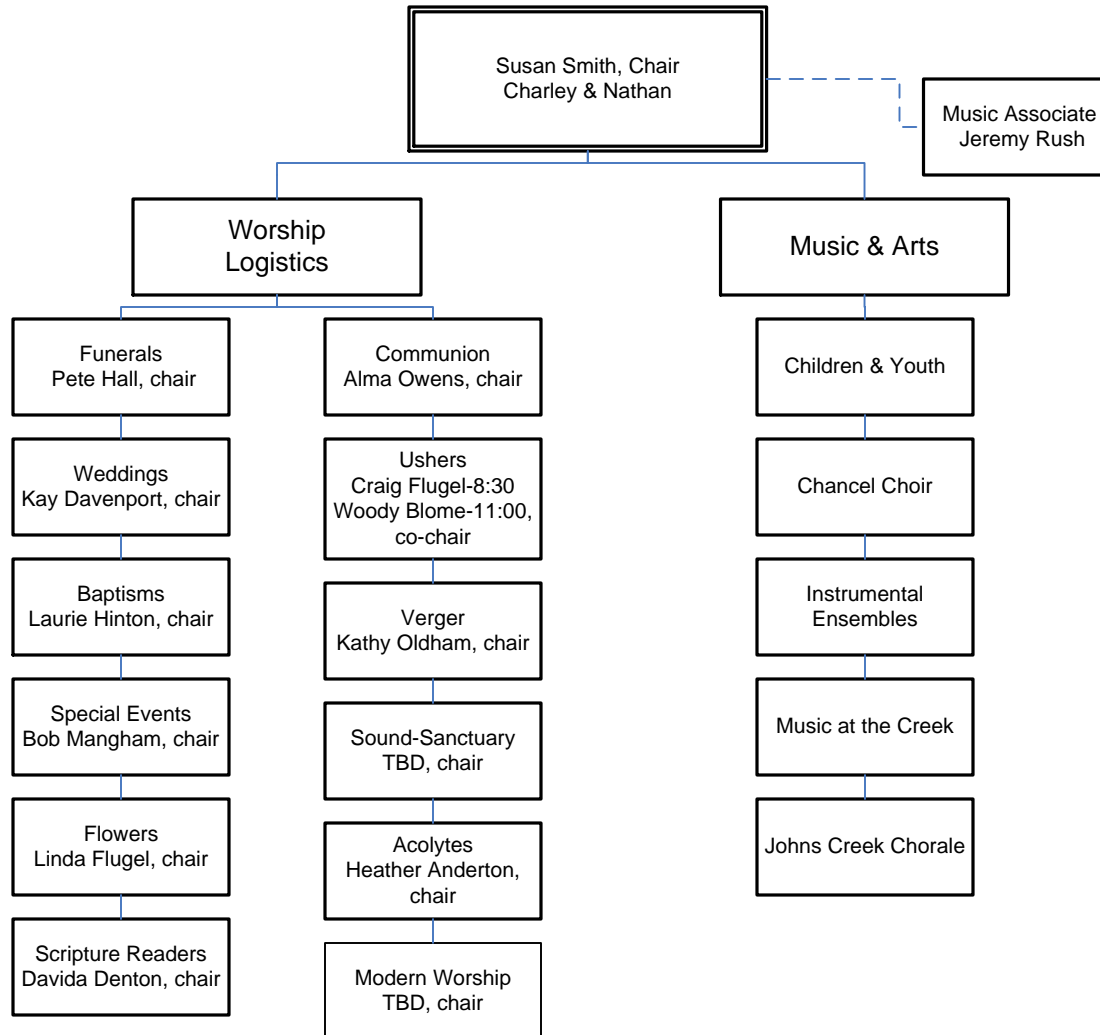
Susan Smith, Chair
Charley & Nathan

Music Associate
Jeremy Rush

Worship Logistics

Music & Arts

Funerals
Pete Hall, chair

Weddings
Kay Davenport, chair

Baptisms
Laurie Hinton, chair

Special Events
Bob Mangham, chair

Flowers
Linda Flugel, chair

Scripture Readers
Davida Denton, chair

Communion
Alma Owens, chair

Ushers
Craig Flugel-8:30
Woody Blome-11:00, co-chair

Verger
Kathy Oldham, chair

Sound-Sanctuary
TBD, chair

Acolytes
Heather Anderton, chair

Modern Worship
TBD, chair

Children & Youth

Chancel Choir

Instrumental Ensembles

Music at the Creek

Johns Creek Chorale